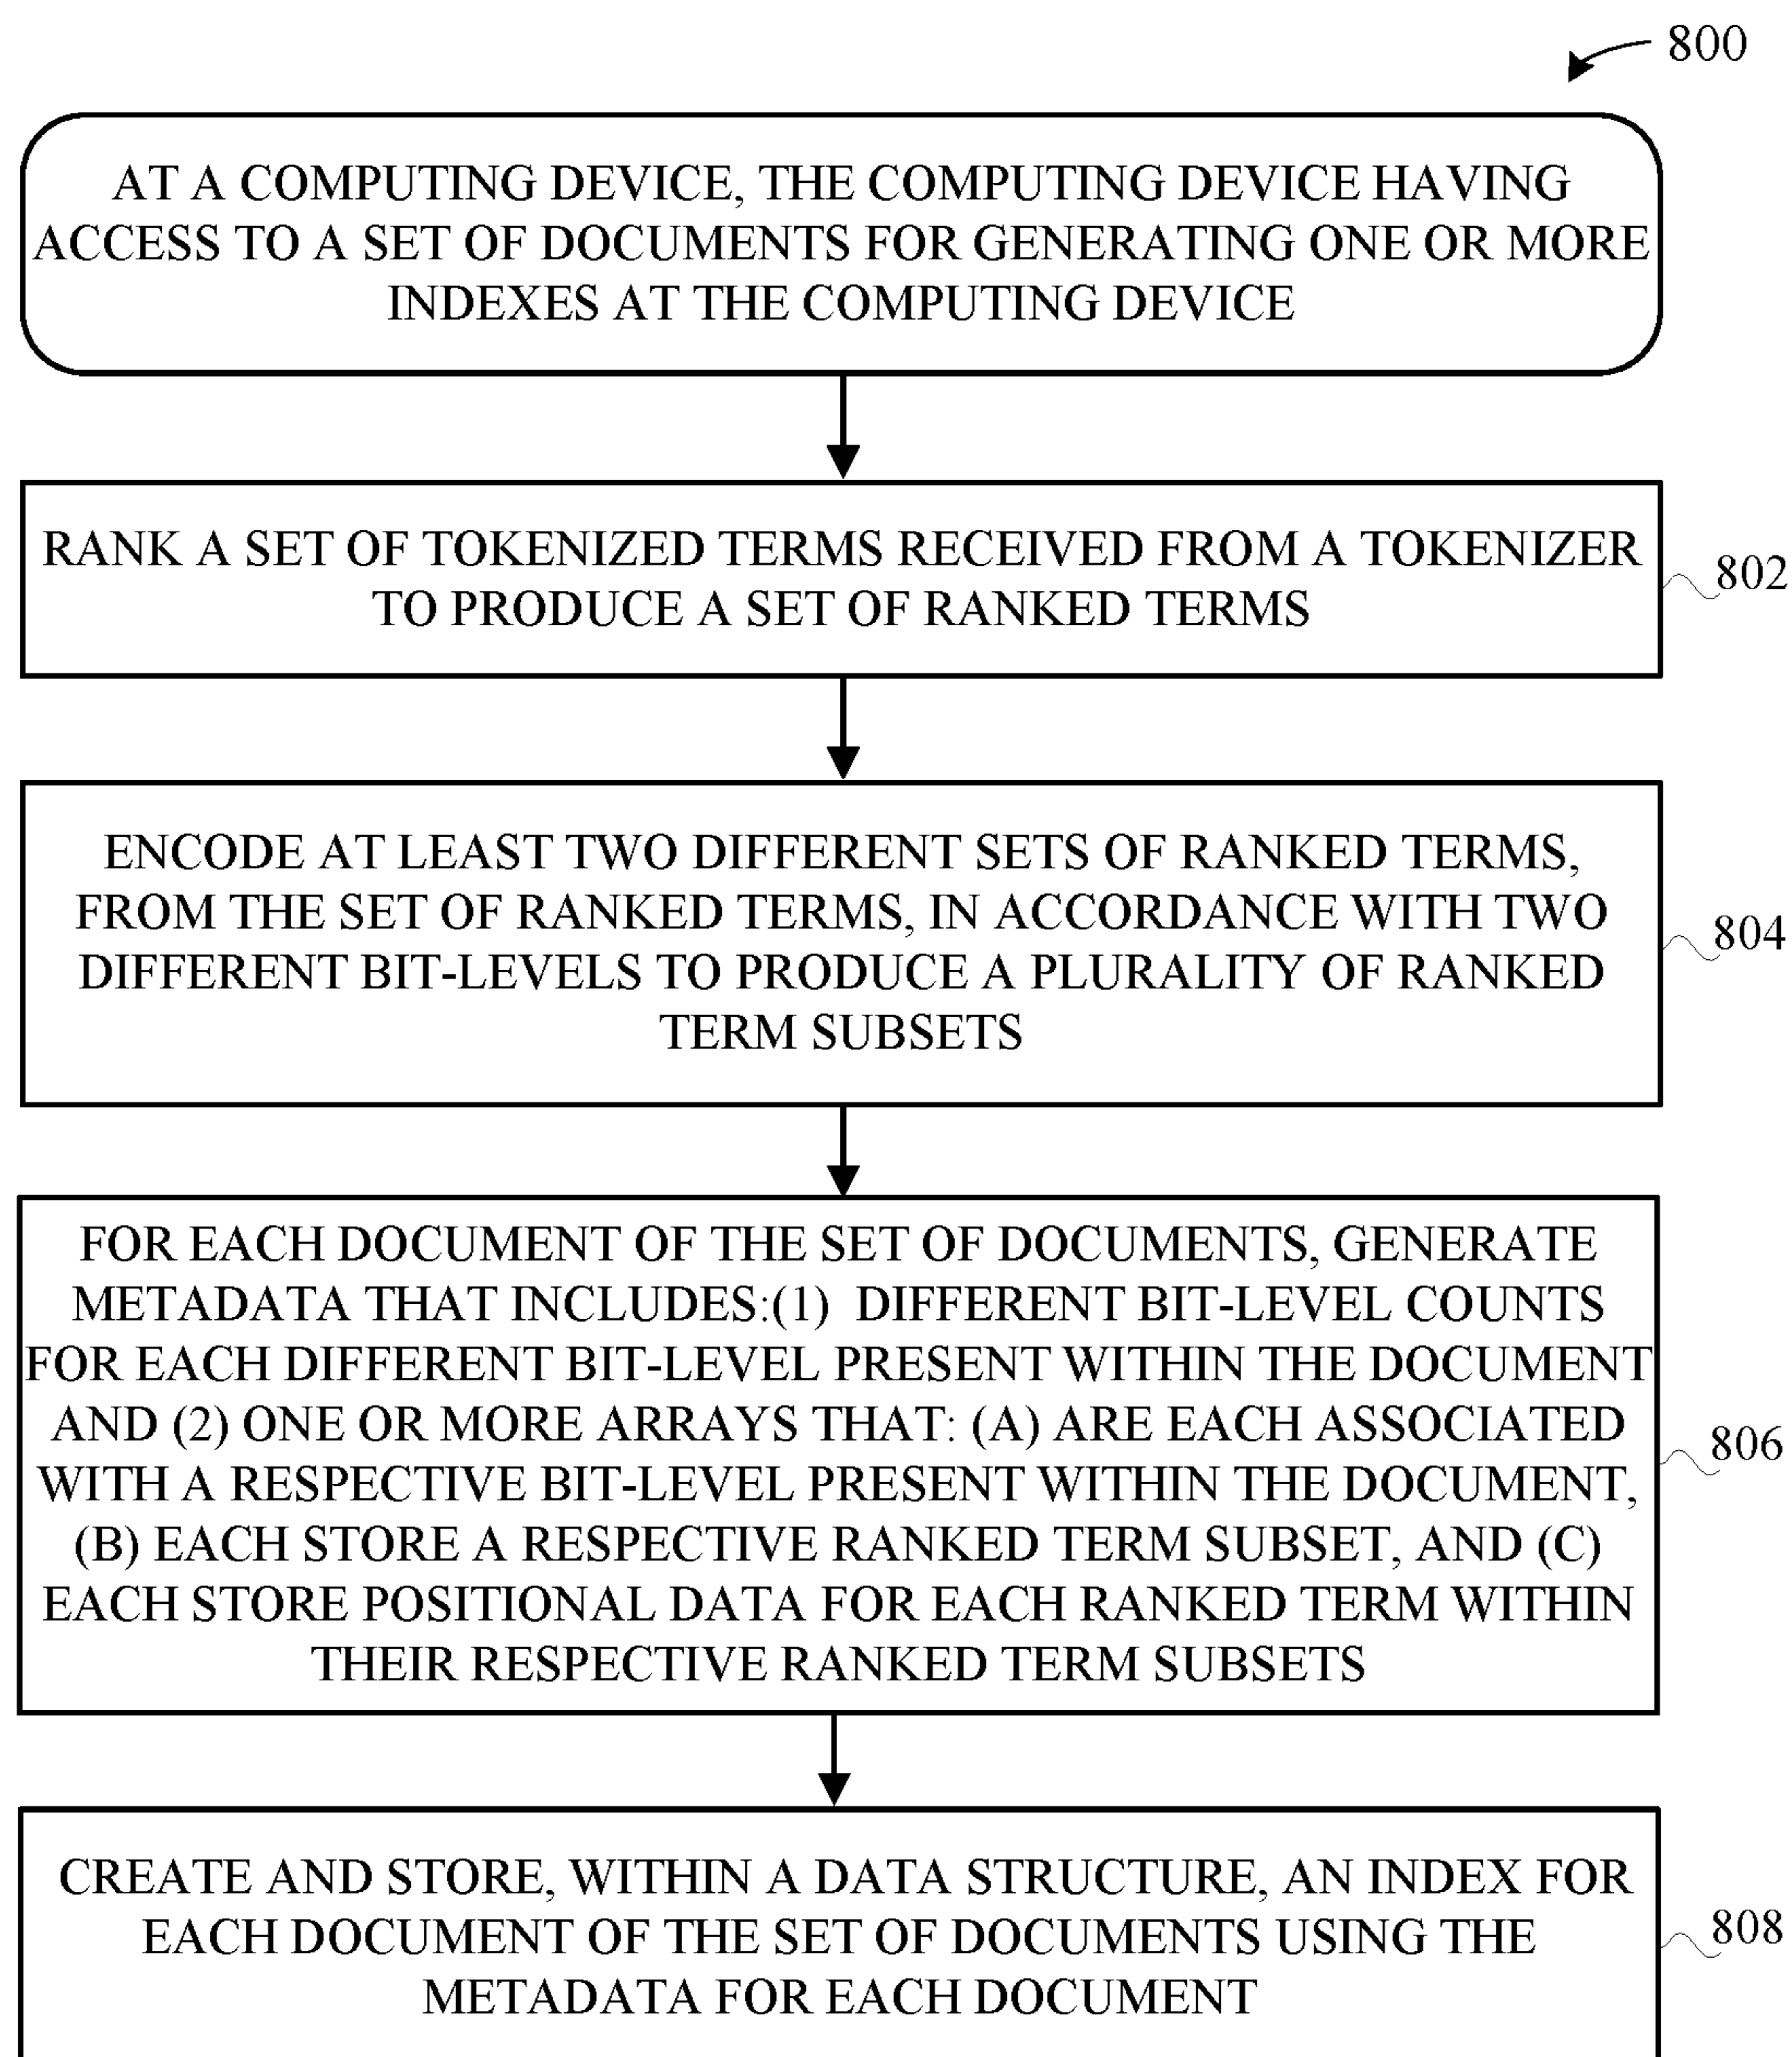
800

AT A COMPUTING DEVICE, THE COMPUTING DEVICE HAVING ACCESS TO A SET OF DOCUMENTS FOR GENERATING ONE OR MORE INDEXES AT THE COMPUTING DEVICE

RANK A SET OF TOKENIZED TERMS RECEIVED FROM A TOKENIZER TO PRODUCE A SET OF RANKED TERMS

802

ENCODE AT LEAST TWO DIFFERENT SETS OF RANKED TERMS, FROM THE SET OF RANKED TERMS, IN ACCORDANCE WITH TWO DIFFERENT BIT-LEVELS TO PRODUCE A PLURALITY OF RANKED TERM SUBSETS

804

FOR EACH DOCUMENT OF THE SET OF DOCUMENTS, GENERATE METADATA THAT INCLUDES:(1) DIFFERENT BIT-LEVEL COUNTS FOR EACH DIFFERENT BIT-LEVEL PRESENT WITHIN THE DOCUMENT AND (2) ONE OR MORE ARRAYS THAT: (A) ARE EACH ASSOCIATED WITH A RESPECTIVE BIT-LEVEL PRESENT WITHIN THE DOCUMENT, (B) EACH STORE A RESPECTIVE RANKED TERM SUBSET, AND (C) EACH STORE POSITIONAL DATA FOR EACH RANKED TERM WITHIN THEIR RESPECTIVE RANKED TERM SUBSETS

806

CREATE AND STORE, WITHIN A DATA STRUCTURE, AN INDEX FOR EACH DOCUMENT OF THE SET OF DOCUMENTS USING THE METADATA FOR EACH DOCUMENT

808